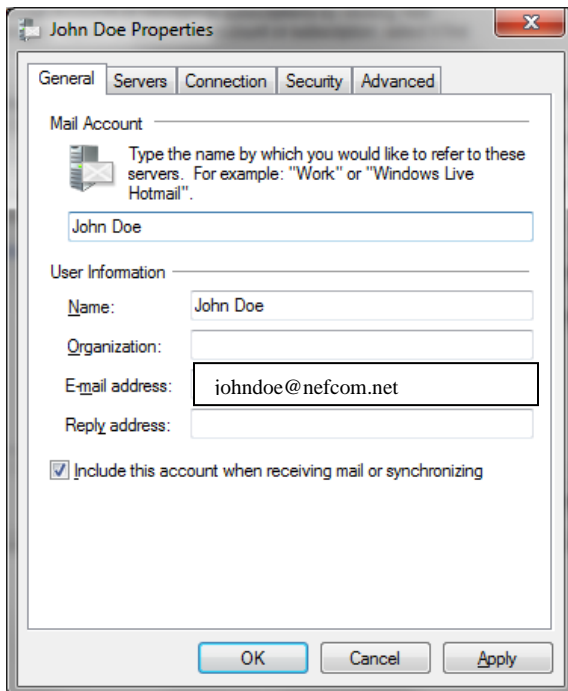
John Doe Properties

General Servers Connection Security Advanced

Mail Account

Type the name by which you would like to refer to these servers. For example: "Work" or "Windows Live Hotmail".

John Doe

User Information

Name: John Doe

Organization:

E-mail address: johndoe@nefcom.net

Reply address:

Include this account when receiving mail or synchronizing

OK Cancel Apply